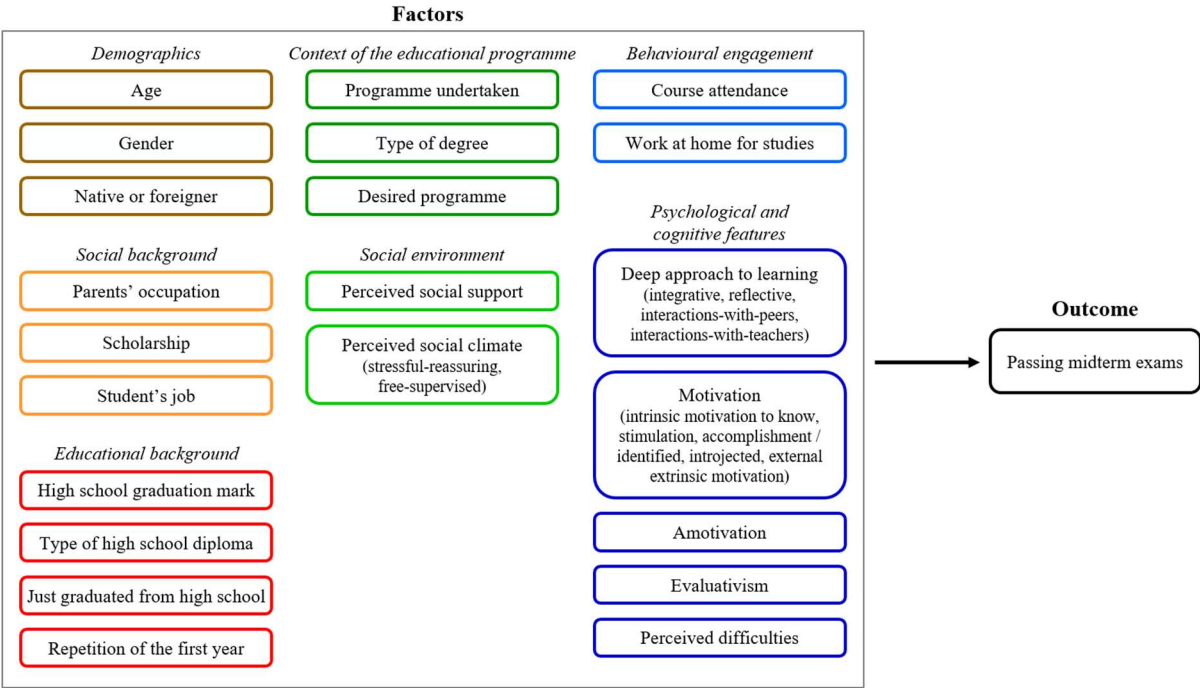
Factors

Demographics

Age

Gender

Native or foreigner

Social background

Parents' occupation

Scholarship

Student's job

Educational background

High school graduation mark

Type of high school diploma

Just graduated from high school

Repetition of the first year

Context of the educational programme

Programme undertaken

Type of degree

Desired programme

Social environment

Perceived social support

Perceived social climate (stressful-reassuring, free-supervised)

Behavioural engagement

Course attendance

Work at home for studies

Psychological and cognitive features

Deep approach to learning (integrative, reflective, interactions-with-peers, interactions-with-teachers)

Motivation (intrinsic motivation to know, stimulation, accomplishment / identified, introjected, external extrinsic motivation)

Amotivation

Evaluativism

Perceived difficulties

Outcome

Passing midterm exams